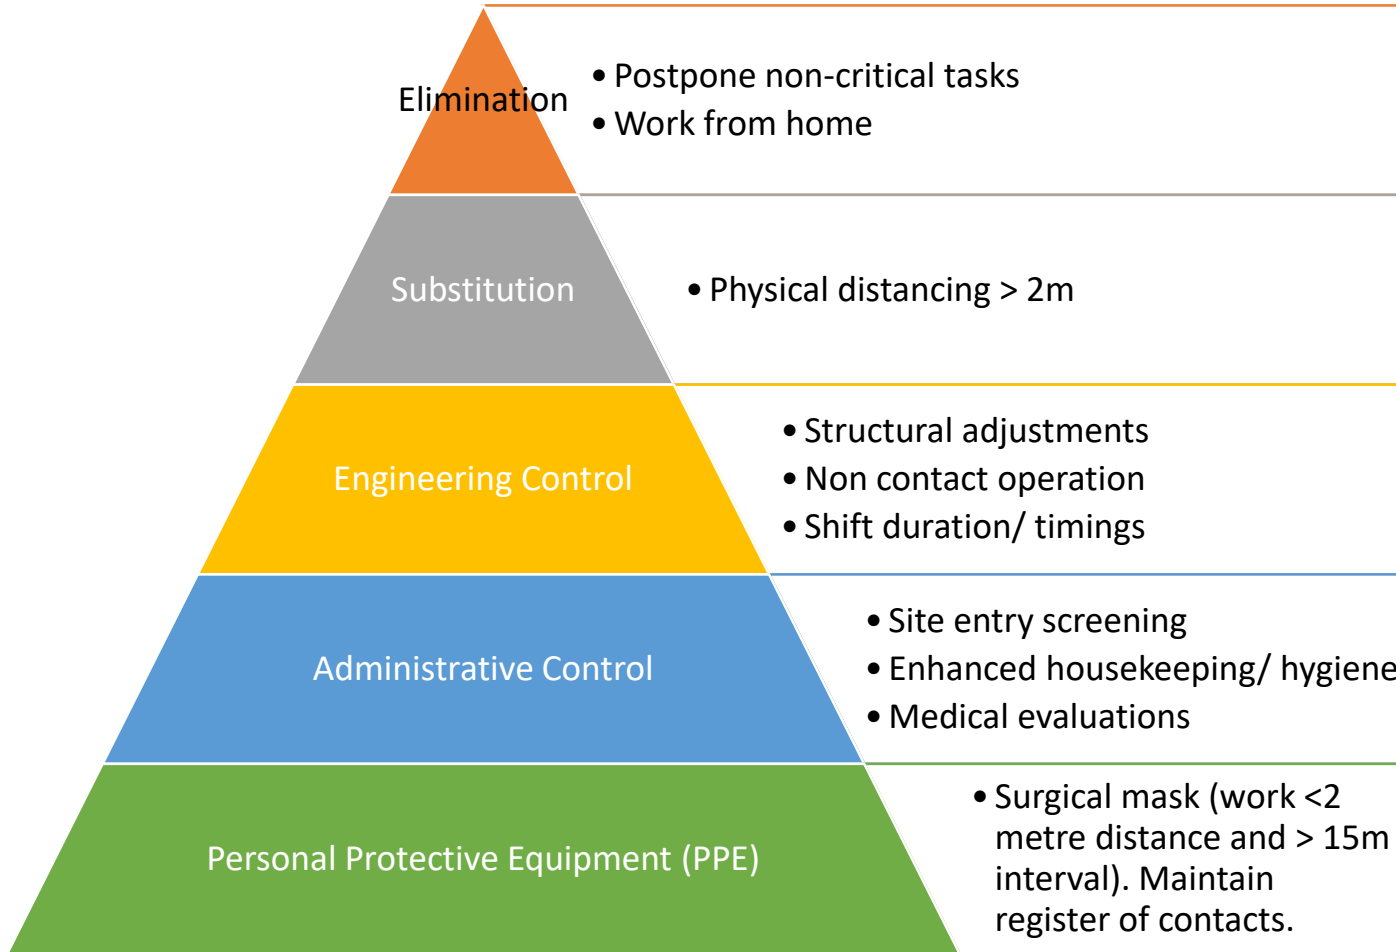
Elimination

• Postpone non-critical tasks
• Work from home

Substitution

• Physical distancing > 2m

Engineering Control

• Structural adjustments
• Non contact operation
• Shift duration/ timings

Administrative Control

• Site entry screening
• Enhanced housekeeping/ hygiene
• Medical evaluations

Personal Protective Equipment (PPE)

• Surgical mask (work <2 metre distance and > 15m interval). Maintain register of contacts.